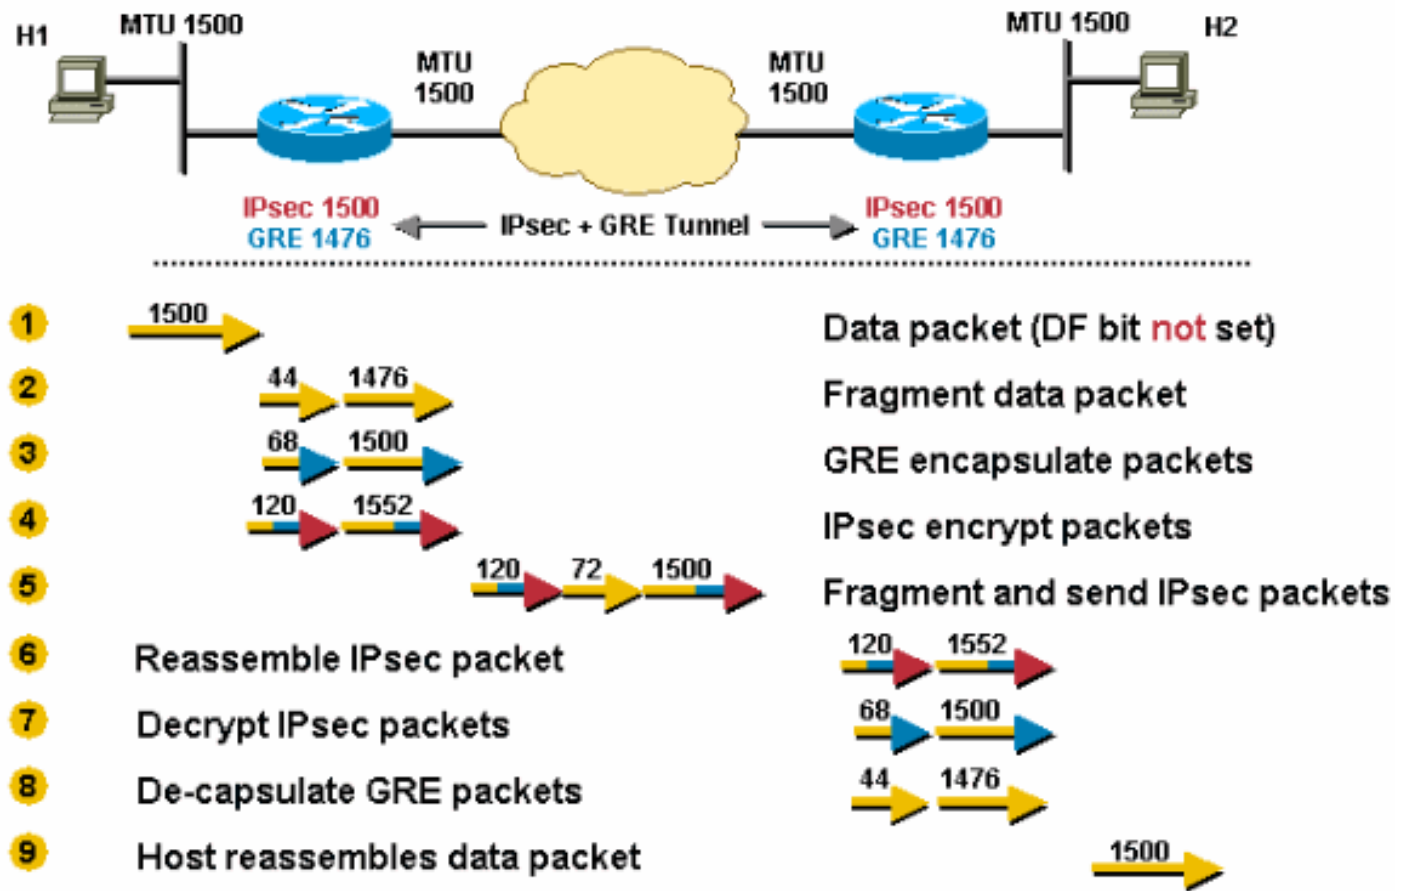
H1 MTU 1500

MTU 1500

MTU 1500

MTU 1500 H2

IPsec 1500
GRE 1476

IPsec + GRE Tunnel

IPsec 1500
GRE 1476

1 1500 Data packet (DF bit not set)

2 44 1476 Fragment data packet

3 68 1500 GRE encapsulate packets

4 120 1552 IPsec encrypt packets

5 120 72 1500 Fragment and send IPsec packets

6 Reassemble IPsec packet 120 1552

7 Decrypt IPsec packets 68 1500

8 De-capsulate GRE packets 44 1476

9 Host reassembles data packet 1500